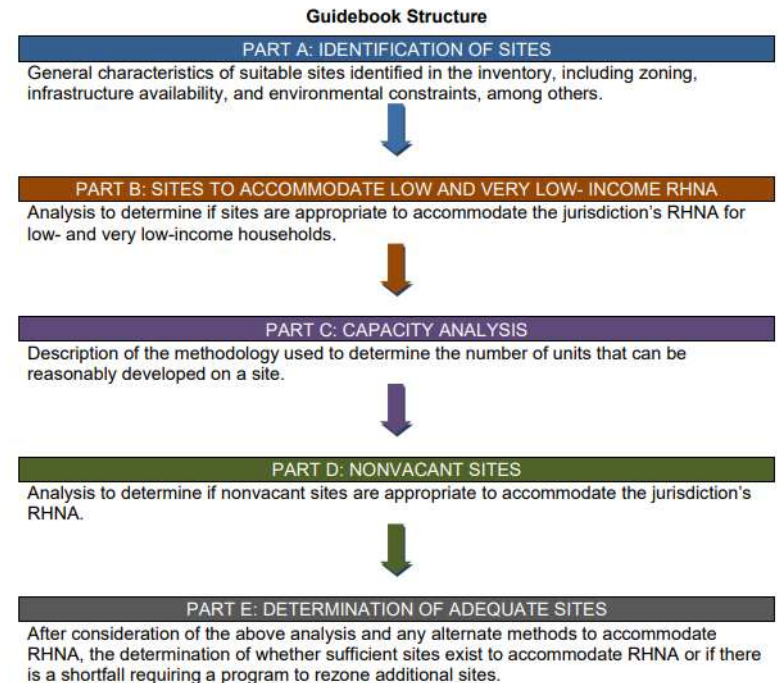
Guidebook Structure

PART A: IDENTIFICATION OF SITES

General characteristics of suitable sites identified in the inventory, including zoning, infrastructure availability, and environmental constraints, among others.

PART B: SITES TO ACCOMMODATE LOW AND VERY LOW- INCOME RHNA

Analysis to determine if sites are appropriate to accommodate the jurisdiction's RHNA for low- and very low-income households.

PART C: CAPACITY ANALYSIS

Description of the methodology used to determine the number of units that can be reasonably developed on a site.

PART D: NONVACANT SITES

Analysis to determine if nonvacant sites are appropriate to accommodate the jurisdiction's RHNA.

PART E: DETERMINATION OF ADEQUATE SITES

After consideration of the above analysis and any alternate methods to accommodate RHNA, the determination of whether sufficient sites exist to accommodate RHNA or if there is a shortfall requiring a program to rezone additional sites.